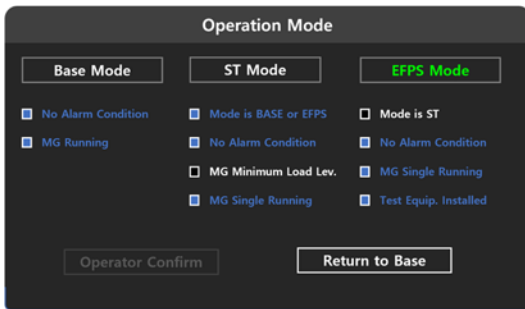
Operation Mode

Base Mode

No Alarm Condition

MG Running

ST Mode

Mode is BASE or EFPS

No Alarm Condition

MG Minimum Load Lev.

MG Single Running

EFPS Mode

Mode is ST

No Alarm Condition

MG Single Running

Test Equip. Installed

Operator Confirm

Return to Base